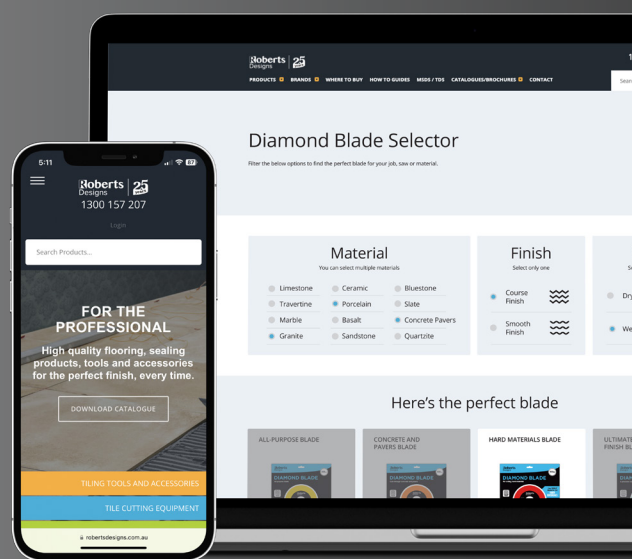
Roberts Designs 25

PRODUCTS BRANDS WHERE TO BUY HOW TO GUIDES MSDS / TDS CATALOGUES/BROCHURES CONTACT

Diamond Blade Selector

Filter the below options to find the perfect blade for your job, saw or material.

Material
You can select multiple materials

Limestone
Ceramic
Bluestone
Travertine
Porcelain
Slate
Marble
Basalt
Concrete Pavers
Granite
Sandstone
Quartzite

Finish
Select only one

Course Finish
Smooth Finish

Dry
We

Here's the perfect blade

ALL-PURPOSE BLADE
CONCRETE AND PAVERS BLADE
HARD MATERIALS BLADE
ULTIMATE FINISH B

DIAMOND BLADE
DIAMOND BLADE
DIAMOND BLADE

5:11

Roberts Designs 25
1300 157 207

Login

Search Products...

FOR THE PROFESSIONAL

High quality flooring, sealing products, tools and accessories for the perfect finish, every time.

DOWNLOAD CATALOGUE

TILING TOOLS AND ACCESSORIES

TILE CUTTING EQUIPMENT

robertsdesigns.com.au